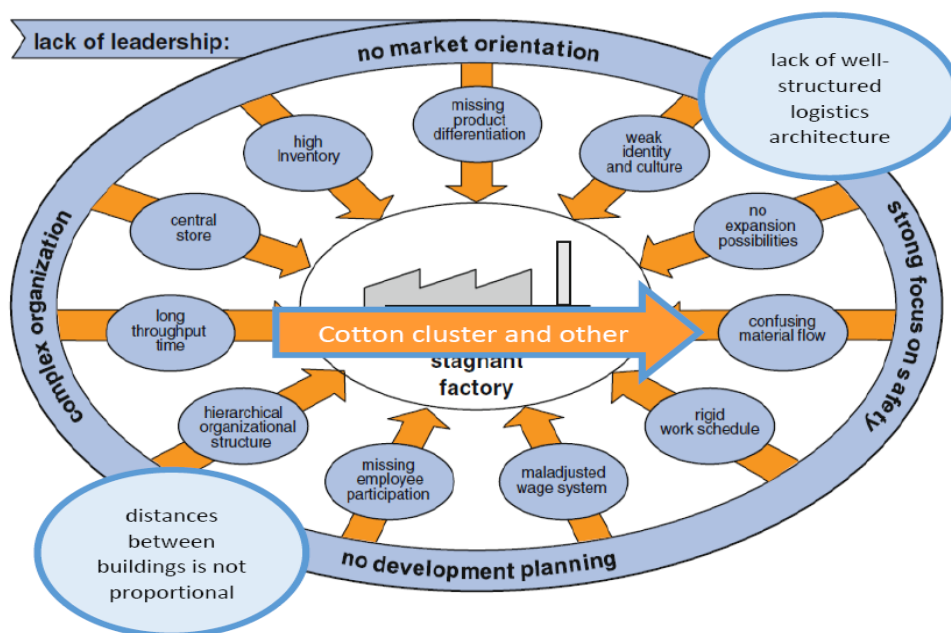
lack of leadership:

no market orientation

lack of well-structured logistics architecture

missing product differentiation

high Inventory

weak identity and culture

central store

no expansion possibilities

complex organization

strong focus on safety

long throughput time

Cotton cluster and other

confusing material flow

stagnant factory

hierarchical organizational structure

rigid work schedule

missing employee participation

maladjusted wage system

distances between buildings is not proportional

no development planning